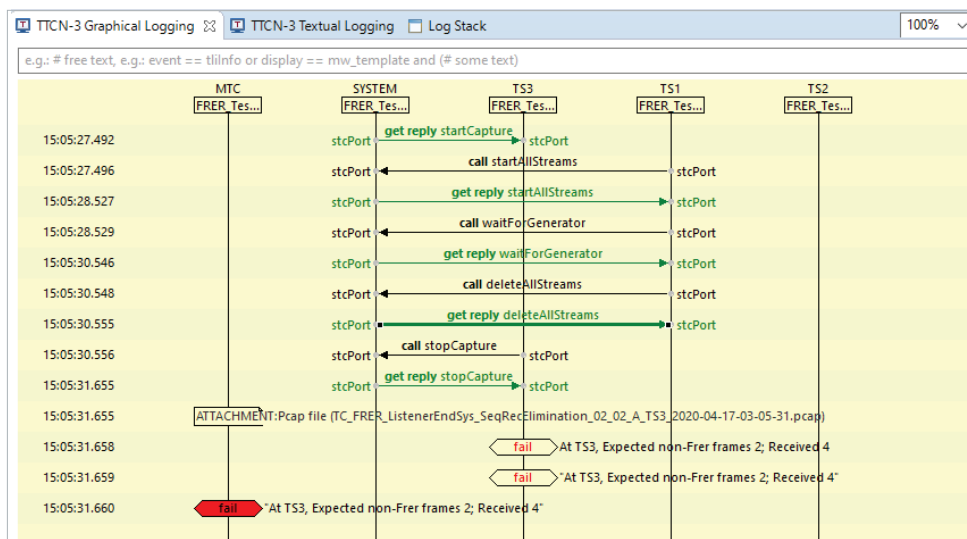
TTCN-3 Graphical Logging ☒ TTCN-3 Textual Logging Log Stack 100%

e.g.: # free text, e.g.: event == tliInfo or display == mw_template and (# some text)

| | MTC | SYSTEM | TS3 | TS1 | TS2 |
|---|---|---|---|---|---|
| | FRER_Tes... | FRER_Tes... | FRER_Tes... | FRER_Tes... | FRER_Tes... |
| 15:05:27.492 | | stcPort | get reply startCapture stcPort | | |
| 15:05:27.496 | | stcPort | call startAllStreams | stcPort | |
| 15:05:28.527 | | stcPort | get reply startAllStreams | stcPort | |
| 15:05:28.529 | | stcPort | call waitForGenerator | stcPort | |
| 15:05:30.546 | | stcPort | get reply waitForGenerator | stcPort | |
| 15:05:30.548 | | stcPort | call deleteAllStreams | stcPort | |
| 15:05:30.555 | | stcPort | get reply deleteAllStreams | stcPort | |
| 15:05:30.556 | | stcPort | call stopCapture stcPort | | |
| 15:05:31.655 | | stcPort | get reply stopCapture stcPort | | |
| 15:05:31.655 | ATTACHMENT:Pcap file (TC_FRER_ListenerEndSys_SeqRecElimination_02_02_A_TS3_2020-04-17-03-05-31.pcap) | | | | |
| 15:05:31.658 | | | fail At TS3, Expected non-Frer frames 2; Received 4 | | |
| 15:05:31.659 | | | fail "At TS3, Expected non-Frer frames 2; Received 4" | | |
| 15:05:31.660 | fail "At TS3, Expected non-Frer frames 2; Received 4" | | | | |